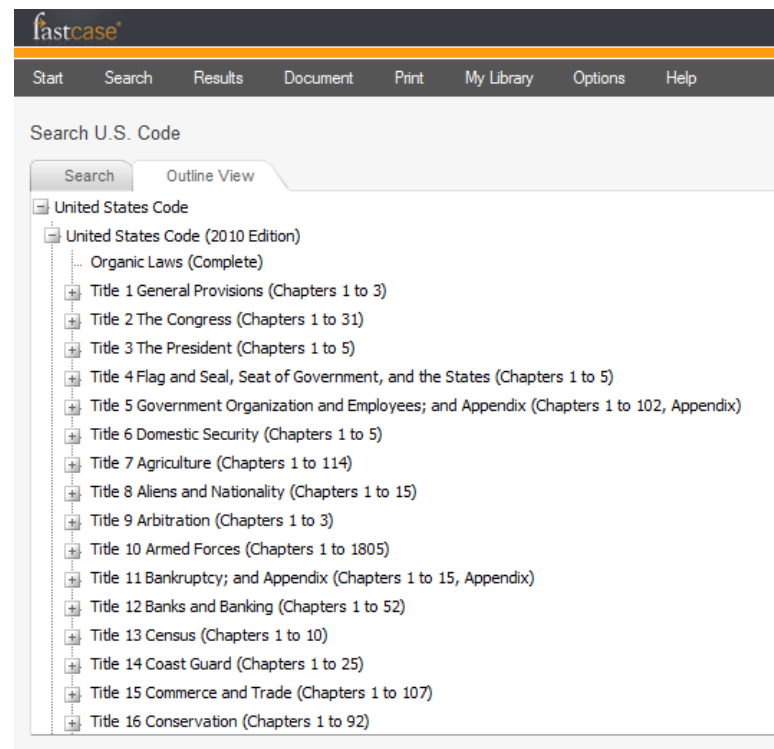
fastcase

Start Search Results Document Print My Library Options Help

Search U.S. Code

Search Outline View

United States Code

United States Code (2010 Edition)

Organic Laws (Complete)

Title 1 General Provisions (Chapters 1 to 3)

Title 2 The Congress (Chapters 1 to 31)

Title 3 The President (Chapters 1 to 5)

Title 4 Flag and Seal, Seat of Government, and the States (Chapters 1 to 5)

Title 5 Government Organization and Employees; and Appendix (Chapters 1 to 102, Appendix)

Title 6 Domestic Security (Chapters 1 to 5)

Title 7 Agriculture (Chapters 1 to 114)

Title 8 Aliens and Nationality (Chapters 1 to 15)

Title 9 Arbitration (Chapters 1 to 3)

Title 10 Armed Forces (Chapters 1 to 1805)

Title 11 Bankruptcy; and Appendix (Chapters 1 to 15, Appendix)

Title 12 Banks and Banking (Chapters 1 to 52)

Title 13 Census (Chapters 1 to 10)

Title 14 Coast Guard (Chapters 1 to 25)

Title 15 Commerce and Trade (Chapters 1 to 107)

Title 16 Conservation (Chapters 1 to 92)